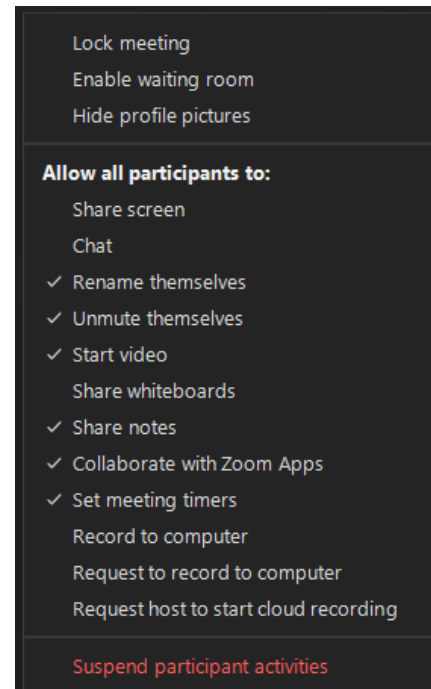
Lock meeting
Enable waiting room
Hide profile pictures

Allow all participants to:
Share screen
Chat
✓ Rename themselves
✓ Unmute themselves
✓ Start video
Share whiteboards
✓ Share notes
✓ Collaborate with Zoom Apps
✓ Set meeting timers
Record to computer
Request to record to computer
Request host to start cloud recording

Suspend participant activities